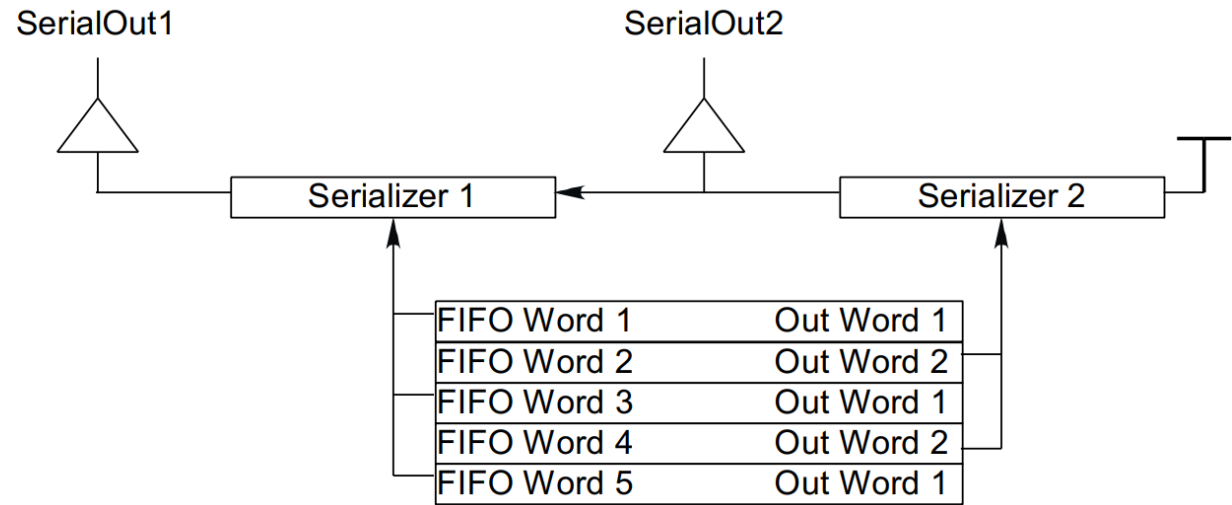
SerialOut1

SerialOut2

Serializer 1

Serializer 2

| | |
|---|---|
| FIFO Word 1 | Out Word 1 |
| FIFO Word 2 | Out Word 2 |
| FIFO Word 3 | Out Word 1 |
| FIFO Word 4 | Out Word 2 |
| FIFO Word 5 | Out Word 1 |